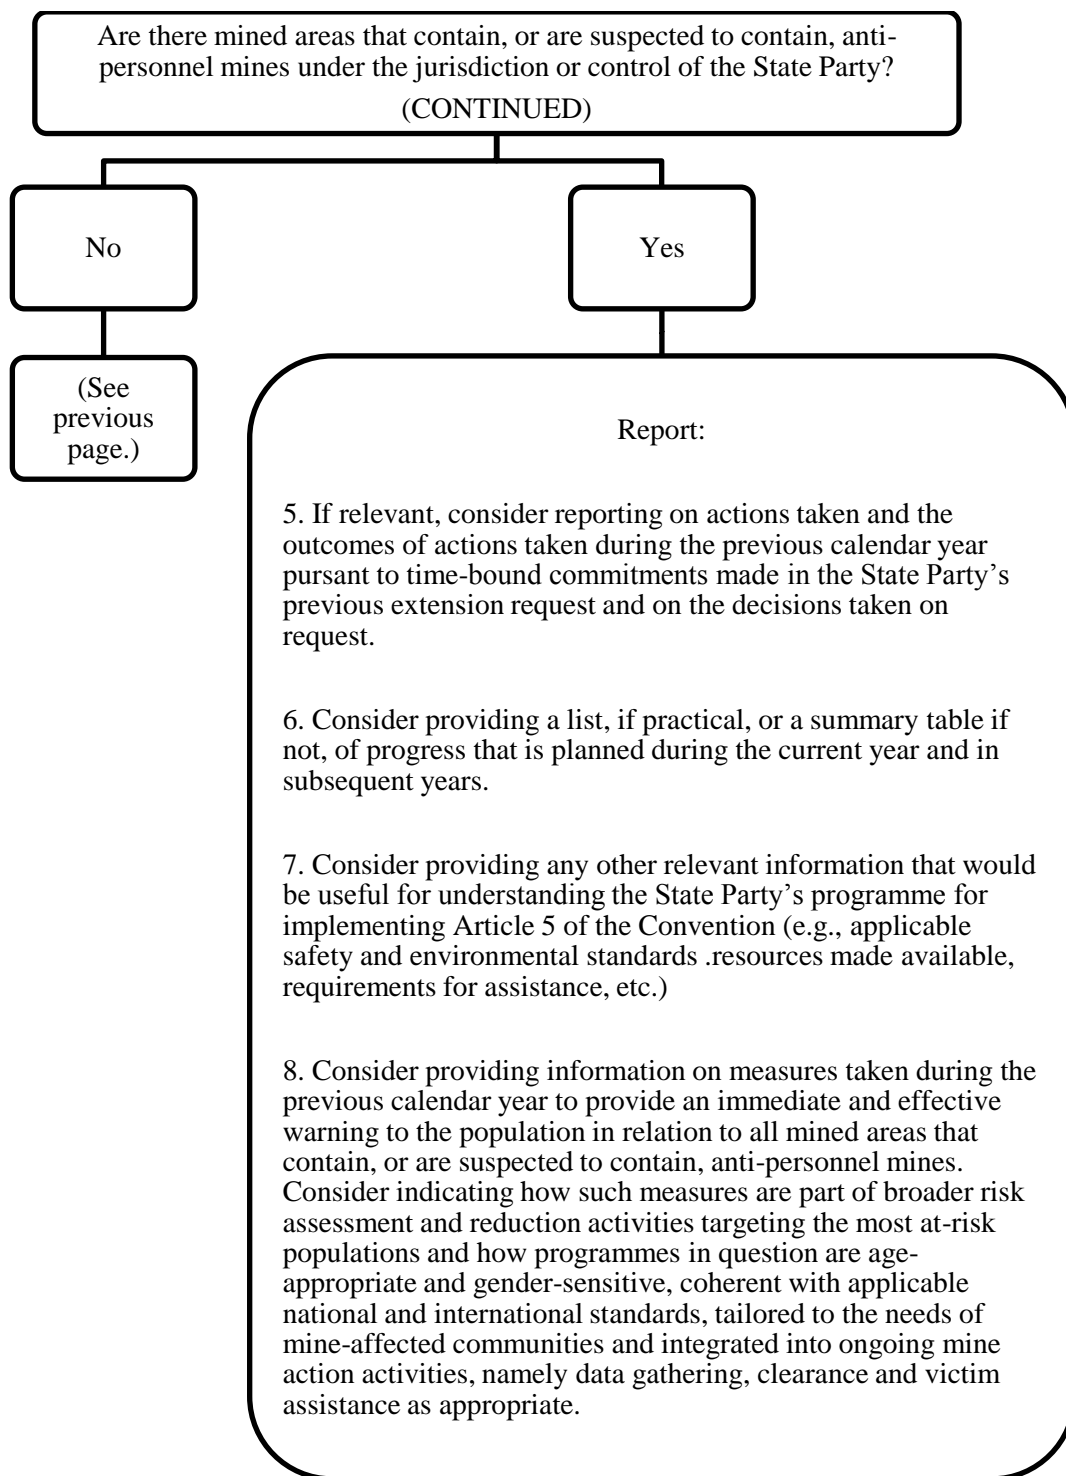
Are there mined areas that contain, or are suspected to contain, anti-personnel mines under the jurisdiction or control of the State Party?
(CONTINUED)

No

Yes

(See previous page.)

Report:

5. If relevant, consider reporting on actions taken and the outcomes of actions taken during the previous calendar year pursant to time-bound commitments made in the State Party's previous extension request and on the decisions taken on request.

6. Consider providing a list, if practical, or a summary table if not, of progress that is planned during the current year and in subsequent years.

7. Consider providing any other relevant information that would be useful for understanding the State Party's programme for implementing Article 5 of the Convention (e.g., applicable safety and environmental standards .resources made available, requirements for assistance, etc.)

8. Consider providing information on measures taken during the previous calendar year to provide an immediate and effective warning to the population in relation to all mined areas that contain, or are suspected to contain, anti-personnel mines. Consider indicating how such measures are part of broader risk assessment and reduction activities targeting the most at-risk populations and how programmes in question are age-appropriate and gender-sensitive, coherent with applicable national and international standards, tailored to the needs of mine-affected communities and integrated into ongoing mine action activities, namely data gathering, clearance and victim assistance as appropriate.